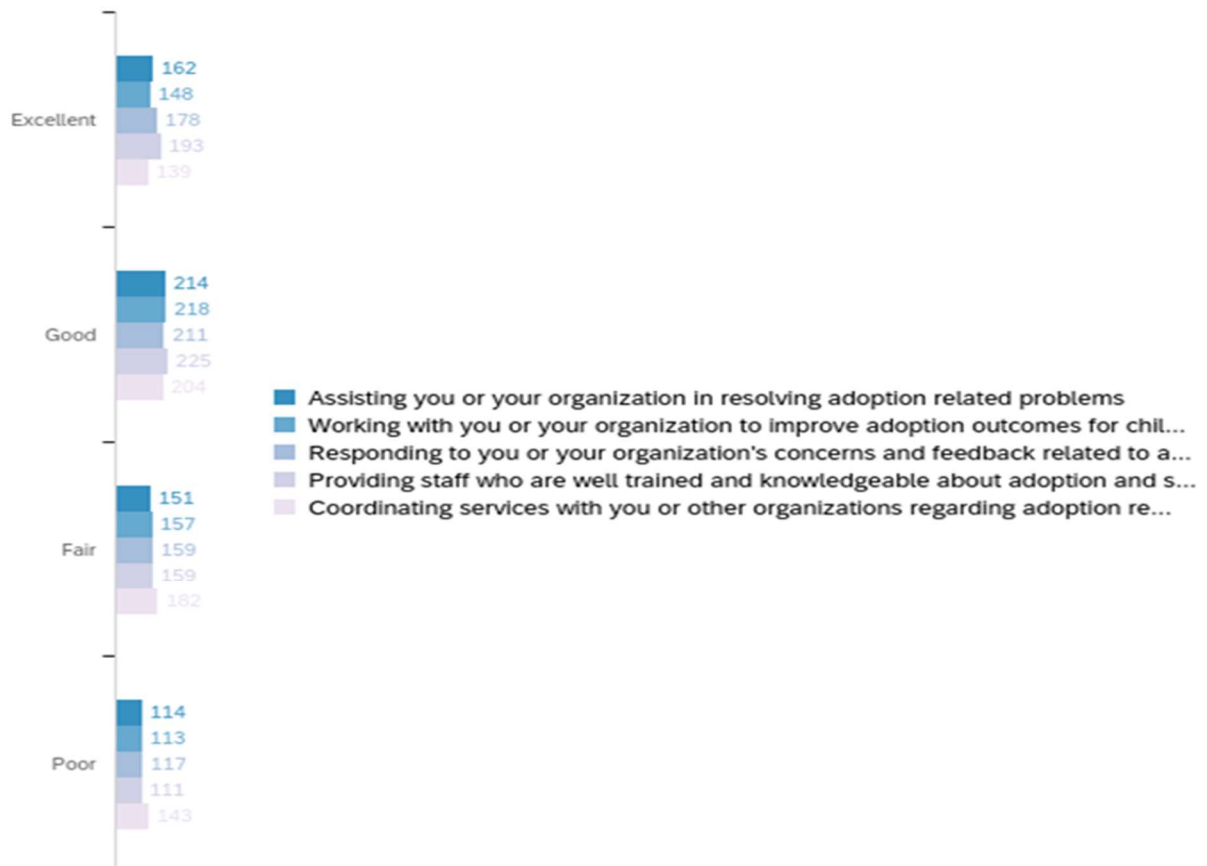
Excellent
162
148
178
193
139

Good
214
218
211
225
204

Fair
151
157
159
159
182

Poor
114
113
117
111
143

Assisting you or your organization in resolving adoption related problems
Working with you or your organization to improve adoption outcomes for chil...
Responding to you or your organization's concerns and feedback related to a...
Providing staff who are well trained and knowledgeable about adoption and s...
Coordinating services with you or other organizations regarding adoption re...